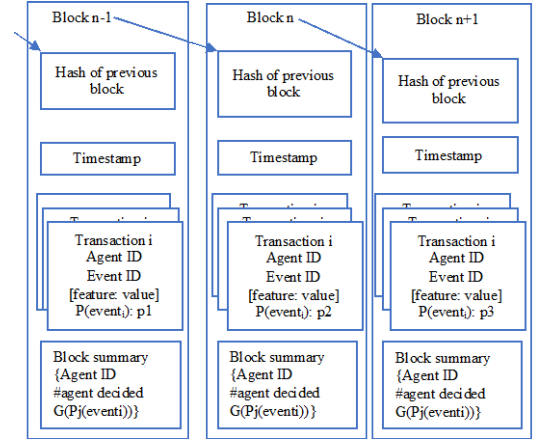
Block n-1

Hash of previous block

Timestamp

Transaction i
Agent ID
Event ID
[feature: value]
P(event$_i$): p1

Block summary
{Agent ID
#agent decided
G(Pj(eventi))}

Block n

Hash of previous block

Timestamp

Transaction i
Agent ID
Event ID
[feature: value]
P(event$_i$): p2

Block summary
{Agent ID
#agent decided
G(Pj(eventi))}

Block n+1

Hash of previous block

Timestamp

Transaction i
Agent ID
Event ID
[feature: value]
P(event$_i$): p3

Block summary
{Agent ID
#agent decided
G(Pj(eventi))}